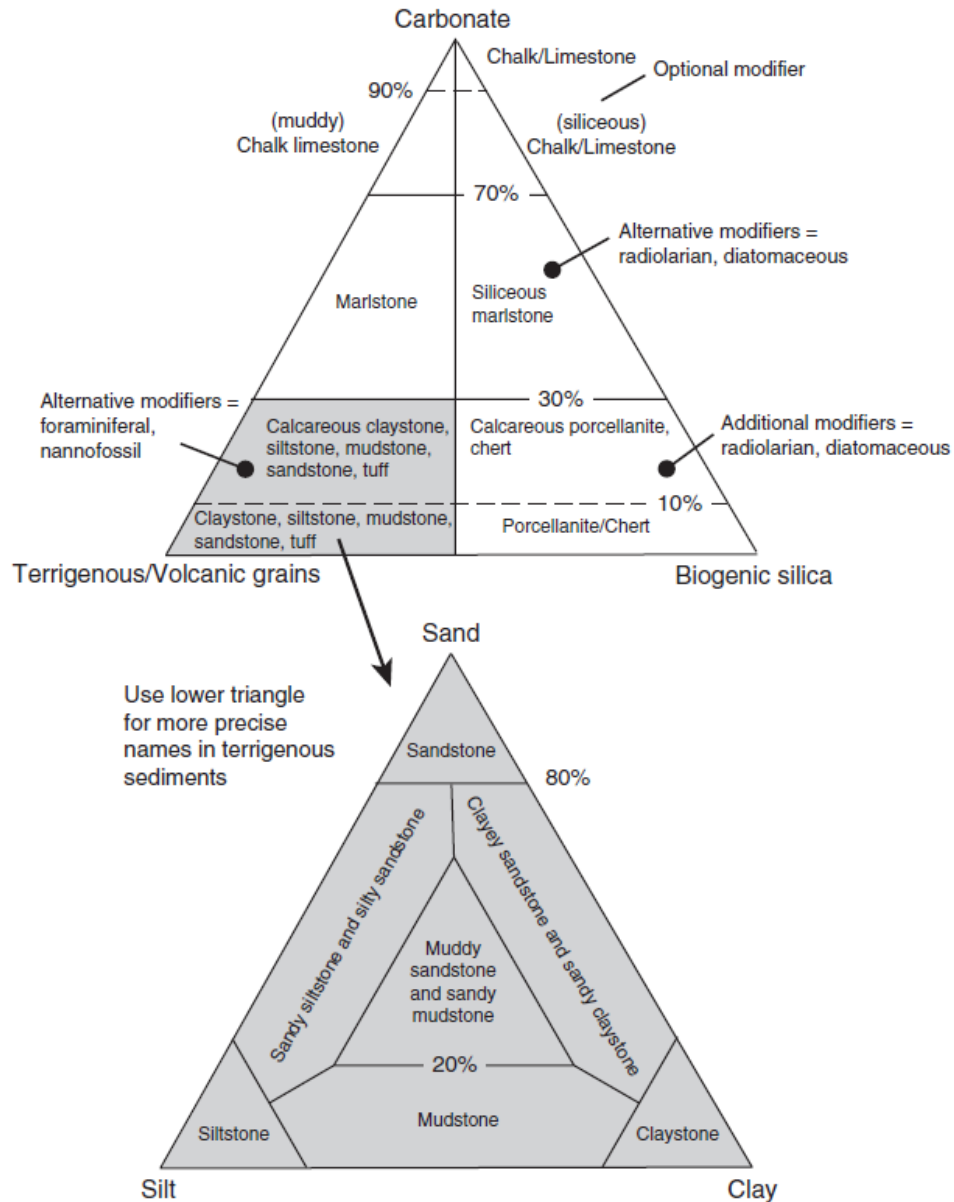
Carbonate

Chalk/Limestone

Optional modifier

90%

(muddy) Chalk limestone

(siliceous) Chalk/Limestone

70%

Alternative modifiers = radiolarian, diatomaceous

Marlstone

Siliceous marlstone

30%

Alternative modifiers = foraminiferal, nannofossil

Calcareous claystone, siltstone, mudstone, sandstone, tuff

Calcareous porcellanite, chert

Additional modifiers = radiolarian, diatomaceous

10%

Claystone, siltstone, mudstone, sandstone, tuff

Porcellanite/Chert

Terrigenous/Volcanic grains

Biogenic silica

Sand

Use lower triangle for more precise names in terrigenous sediments

Sandstone

80%

Sandy siltstone and silty sandstone

Clayey sandstone and sandy claystone

Muddy sandstone and sandy mudstone

20%

Mudstone

Siltstone

Claystone

Silt

Clay